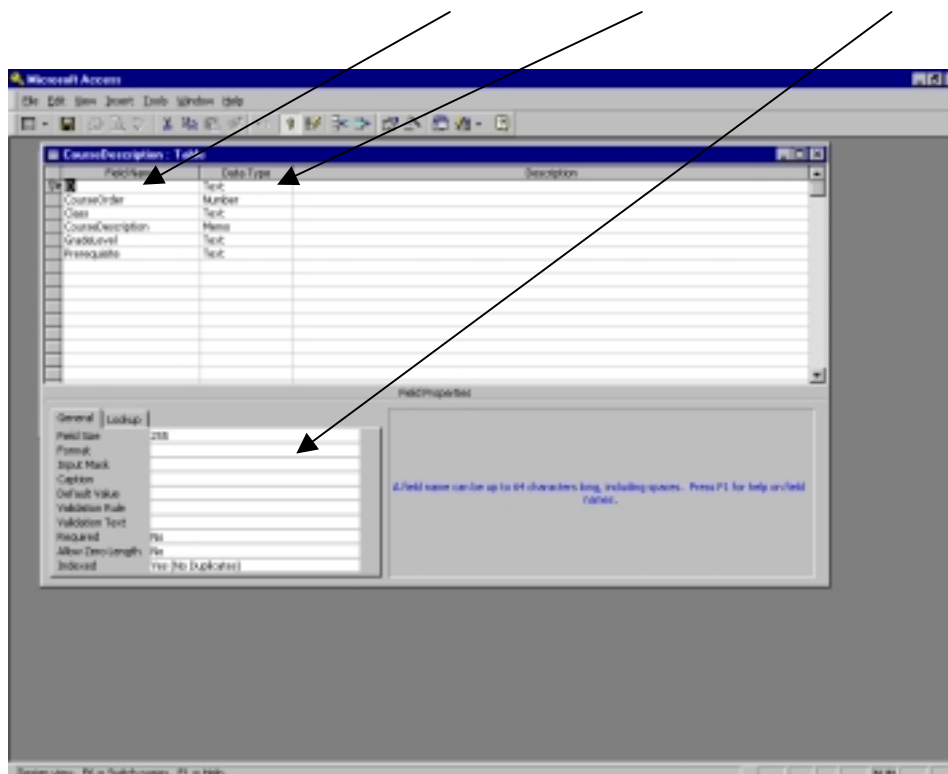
Microsoft Access

File Edit View Insert Tools Window Help

CourseDescription : Table

| Field Name | Data Type | Description |
|---|---|---|
| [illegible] | Text | |
| CourseOrder | Number | |
| Class | Text | |
| CourseDescription | Memo | |
| GradeLevel | Text | |
| Prerequisite | Text | |

Field Properties

General Lookup

| | |
|---|---|
| Field Size | 255 |
| Format | |
| Input Mask | |
| Caption | |
| Default Value | |
| Validation Rule | |
| Validation Text | |
| Required | No |
| Allow Zero Length | No |
| Indexed | Yes (No Duplicates) |

A field name can be up to 64 characters long, including spaces. Press F1 for help on field names.

Design view. F6 = Switch panes. F1 = Help.

NUM